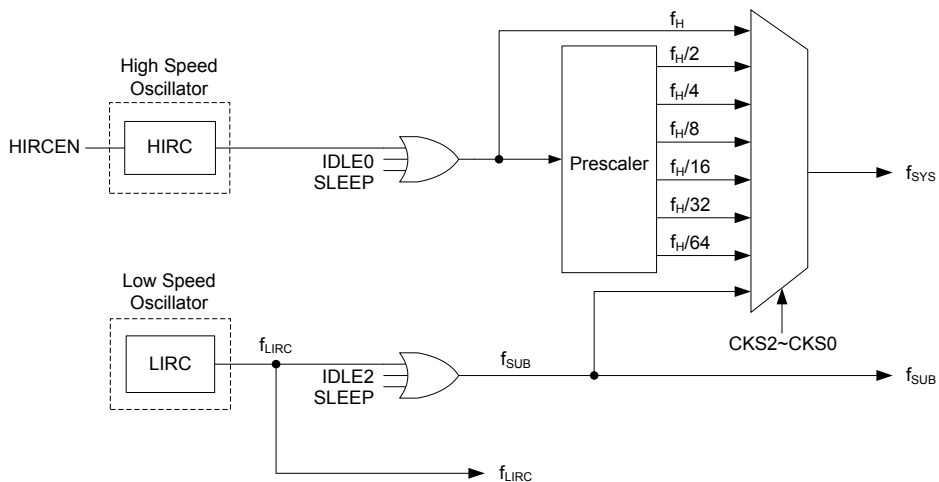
High Speed Oscillator

HIRCEN

HIRC

IDLE0
SLEEP

$f_H$

Prescaler

$f_H/2$

$f_H/4$

$f_H/8$

$f_H/16$

$f_H/32$

$f_H/64$

$f_{SYS}$

Low Speed Oscillator

LIRC

$f_{LIRC}$

IDLE2
SLEEP

$f_{SUB}$

CKS2~CKS0

$f_{SUB}$

$f_{LIRC}$